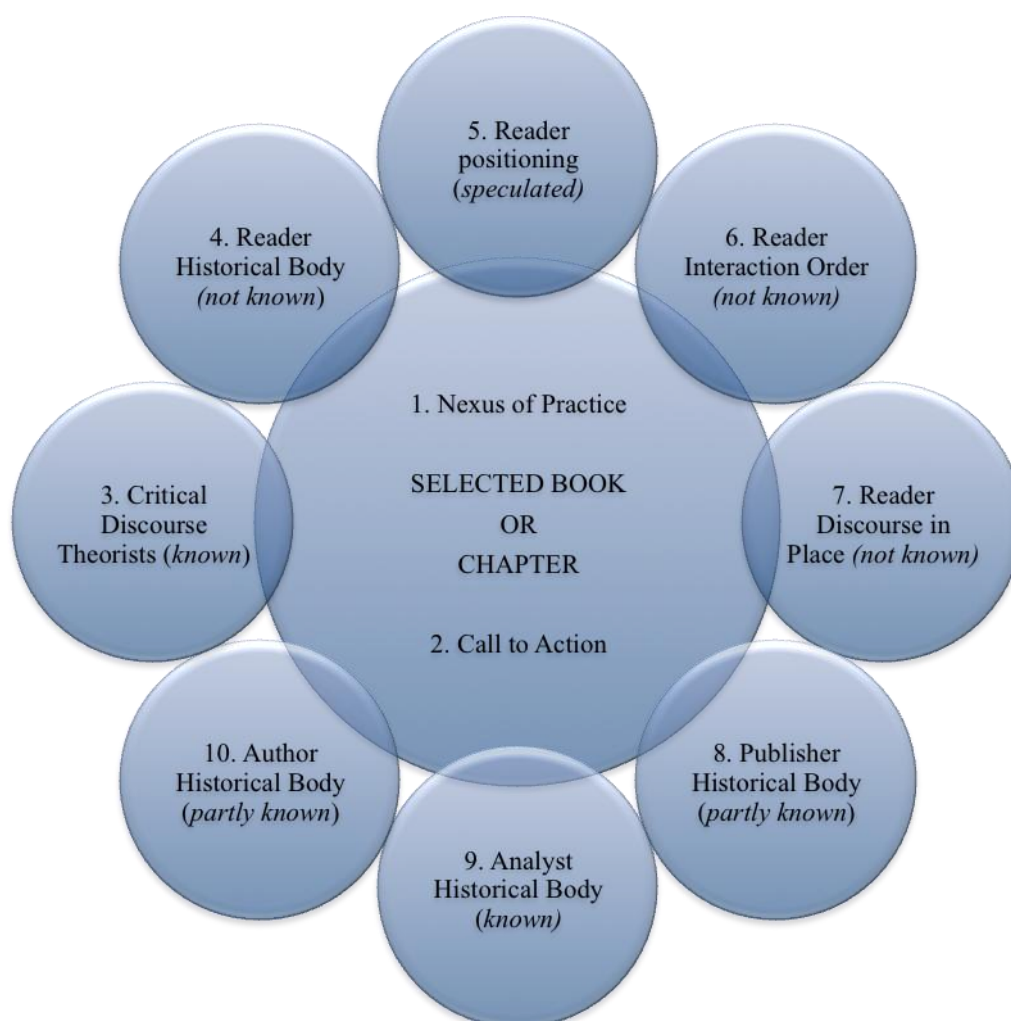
5. Reader positioning (*speculated*)

4. Reader Historical Body (*not known*)

6. Reader Interaction Order (*not known*)

1. Nexus of Practice

SELECTED BOOK OR CHAPTER

2. Call to Action

3. Critical Discourse Theorists (*known*)

7. Reader Discourse in Place (*not known*)

10. Author Historical Body (*partly known*)

8. Publisher Historical Body (*partly known*)

9. Analyst Historical Body (*known*)